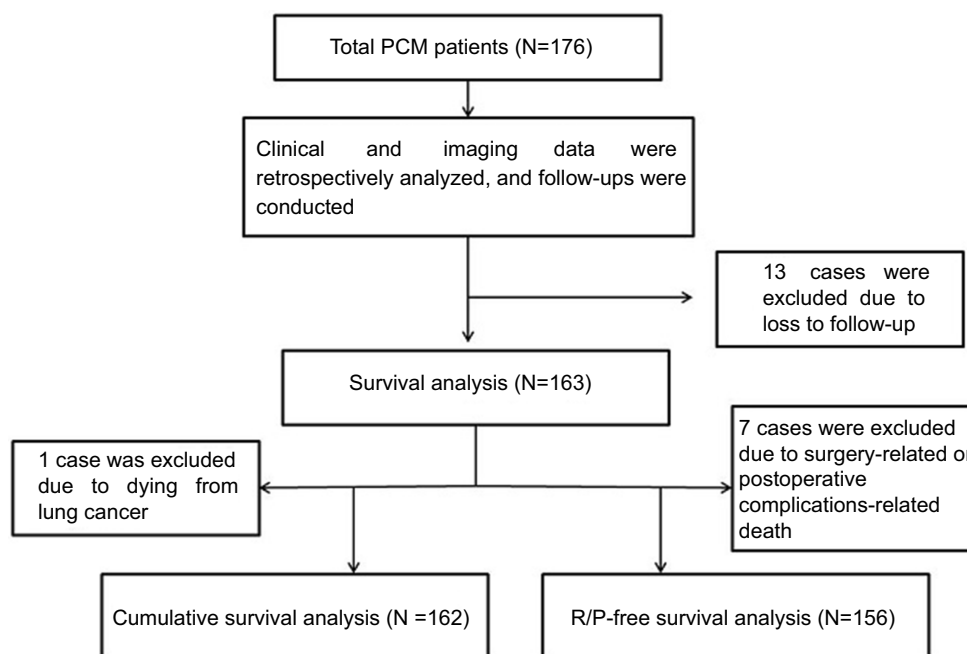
Total PCM patients (N=176)

Clinical and imaging data were retrospectively analyzed, and follow-ups were conducted

13 cases were excluded due to loss to follow-up

Survival analysis (N=163)

1 case was excluded due to dying from lung cancer

7 cases were excluded due to surgery-related or postoperative complications-related death

Cumulative survival analysis (N =162)

R/P-free survival analysis (N=156)